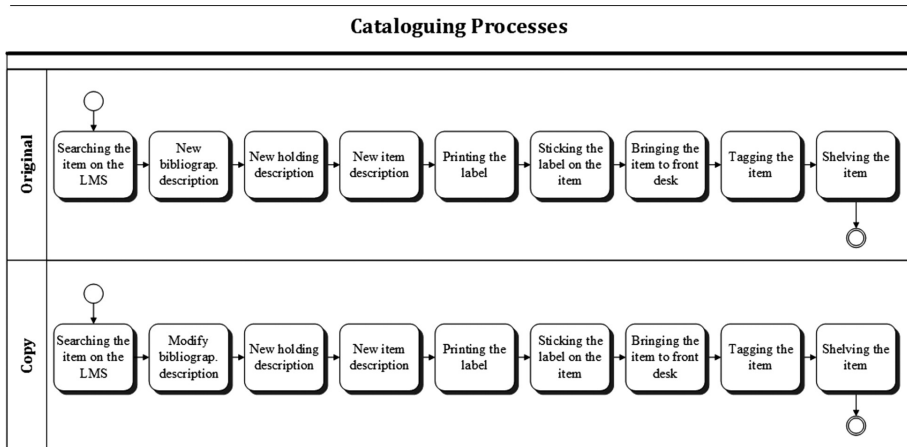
Cataloguing Processes

Original

Searching the item on the LMS

New bibliograp. description

New holding description

New item description

Printing the label

Sticking the label on the item

Bringing the item to front desk

Tagging the item

Shelving the item

Copy

Searching the item on the LMS

Modify bibliograp. description

New holding description

New item description

Printing the label

Sticking the label on the item

Bringing the item to front desk

Tagging the item

Shelving the item